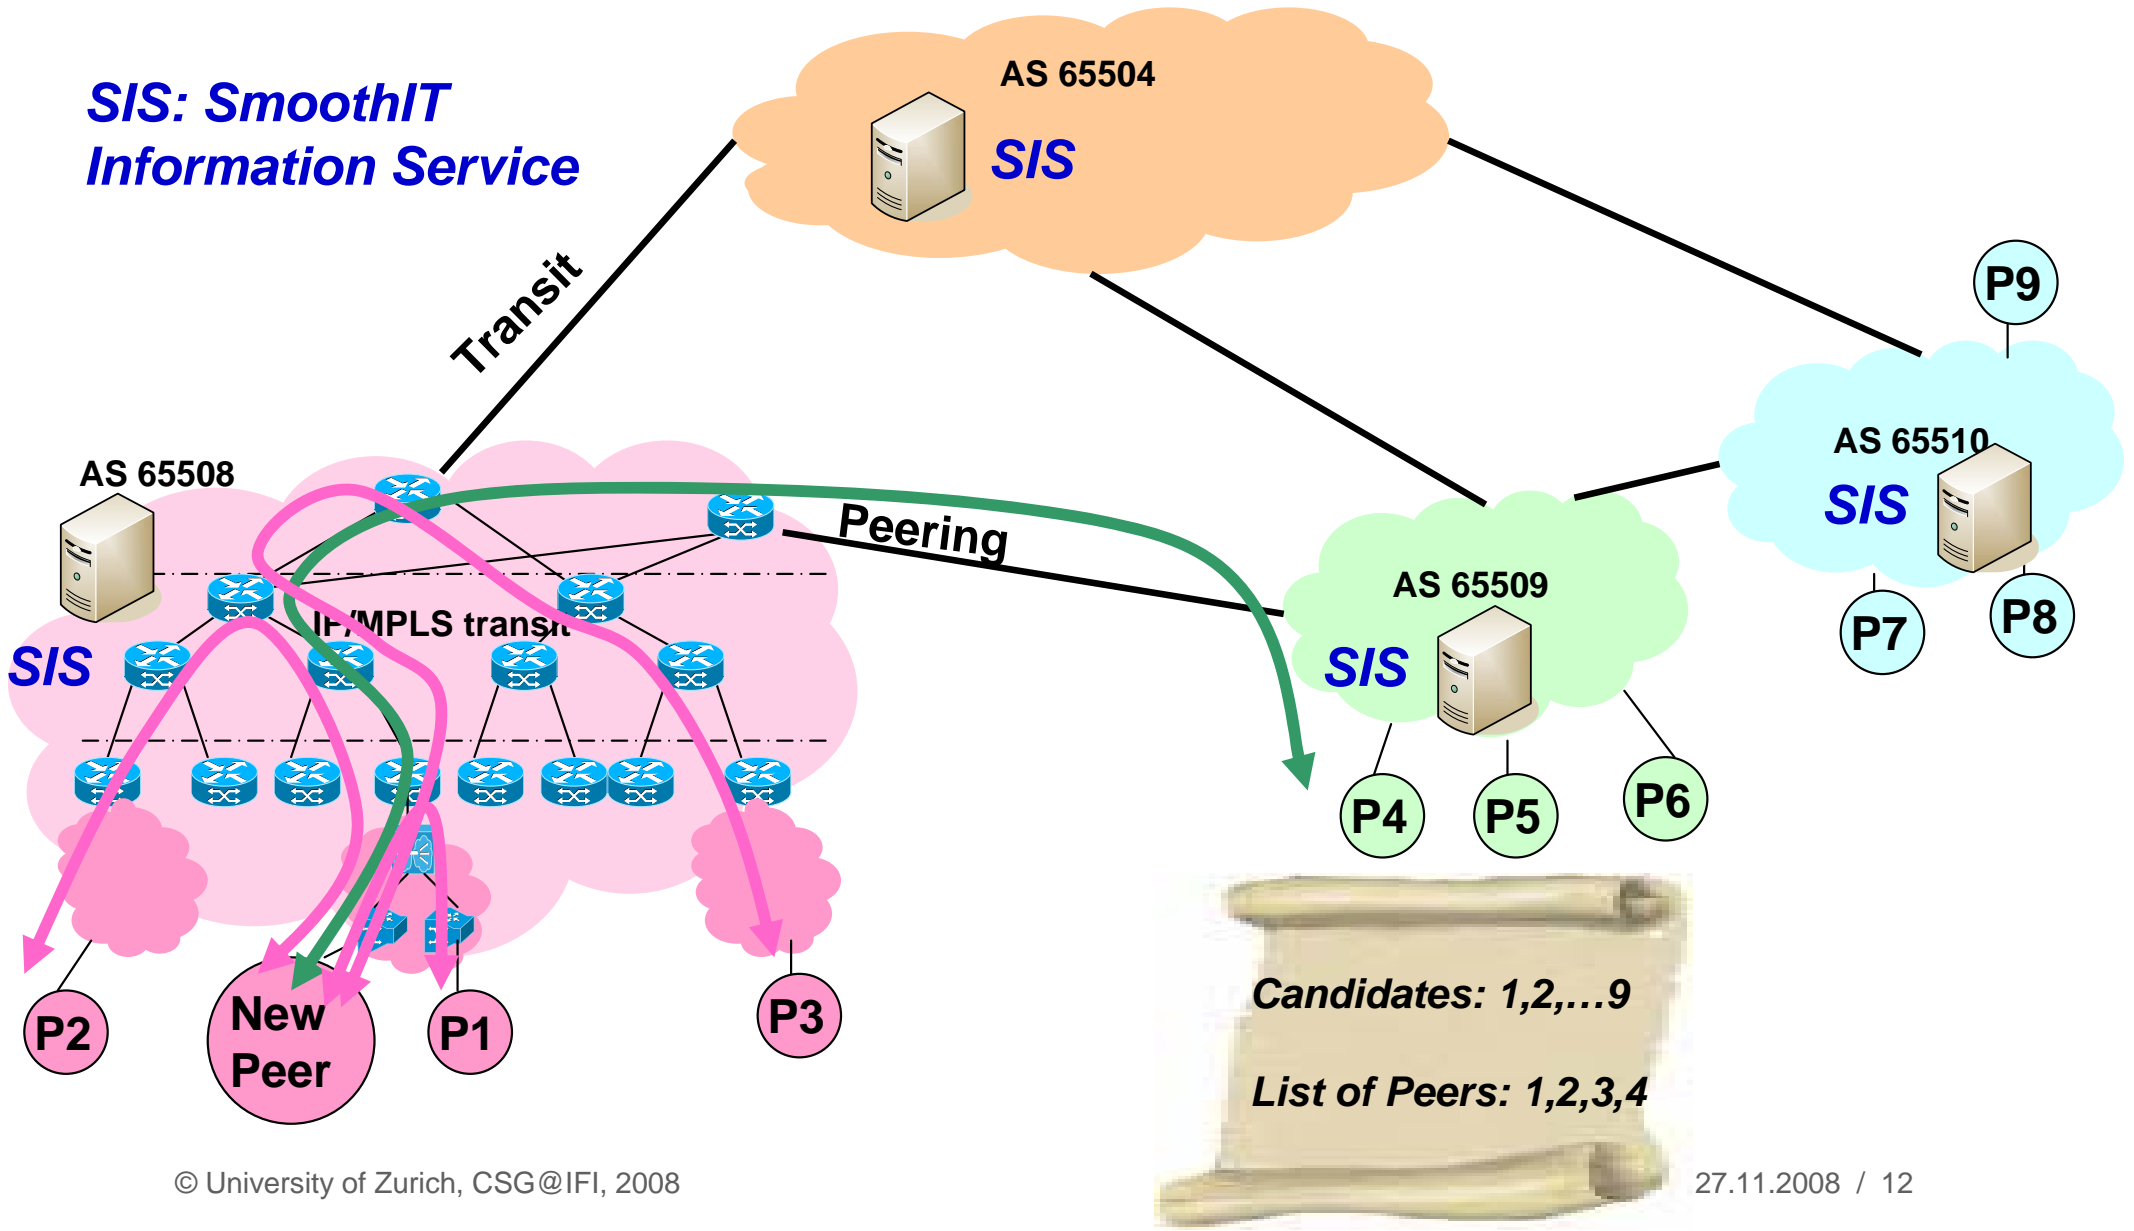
SIS: SmoothIT Information Service

AS 65504

SIS

Transit

AS 65508

SIS

IP/MPLS transit

Peering

AS 65509

SIS

AS 65510

SIS

P9

P7

P8

P4

P5

P6

P2

New Peer

P1

P3

Candidates: 1,2,…9

List of Peers: 1,2,3,4

© University of Zurich, CSG@IFI, 2008

27.11.2008 / 12